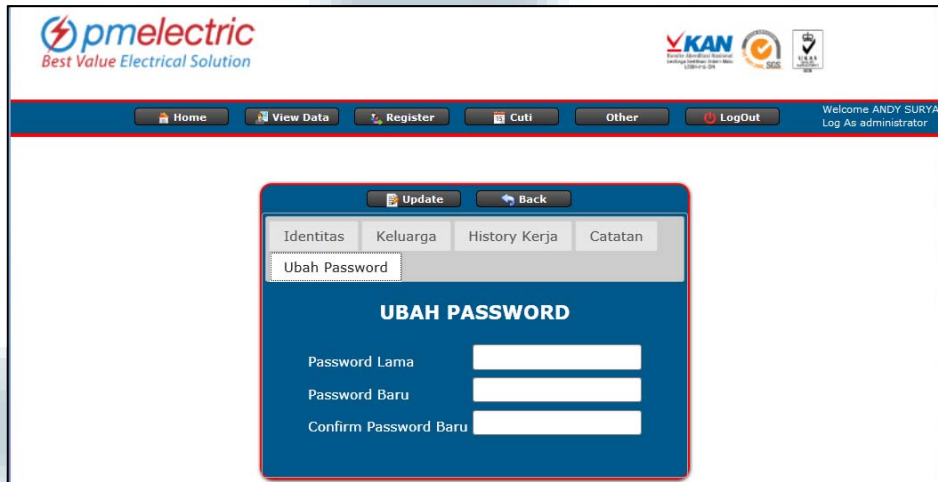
pmelectric
Best Value Electrical Solution

KAN
SGS
UKAS

Home
View Data
Register
Cuti
Other
LogOut

Welcome ANDY SURYA
Log As administrator

Update
Back

Identitas
Keluarga
History Kerja
Catatan
Ubah Password

UBAH PASSWORD

Password Lama
Password Baru
Confirm Password Baru